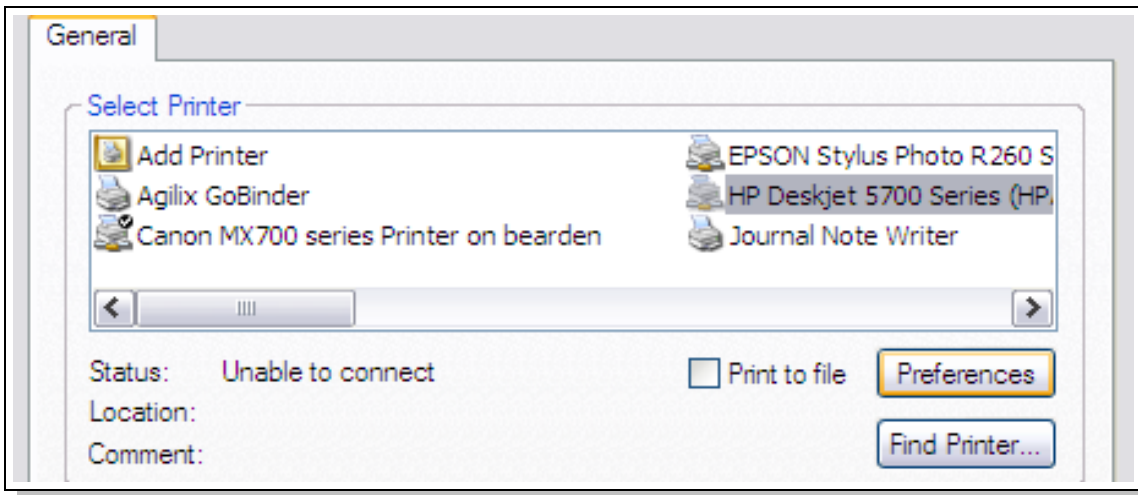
General

Select Printer

Add Printer
Agilix GoBinder
Canon MX700 series Printer on bearden

EPSON Stylus Photo R260 S
HP Deskjet 5700 Series (HP.
Journal Note Writer

Status: Unable to connect
Location:
Comment:

Print to file

Preferences

Find Printer...